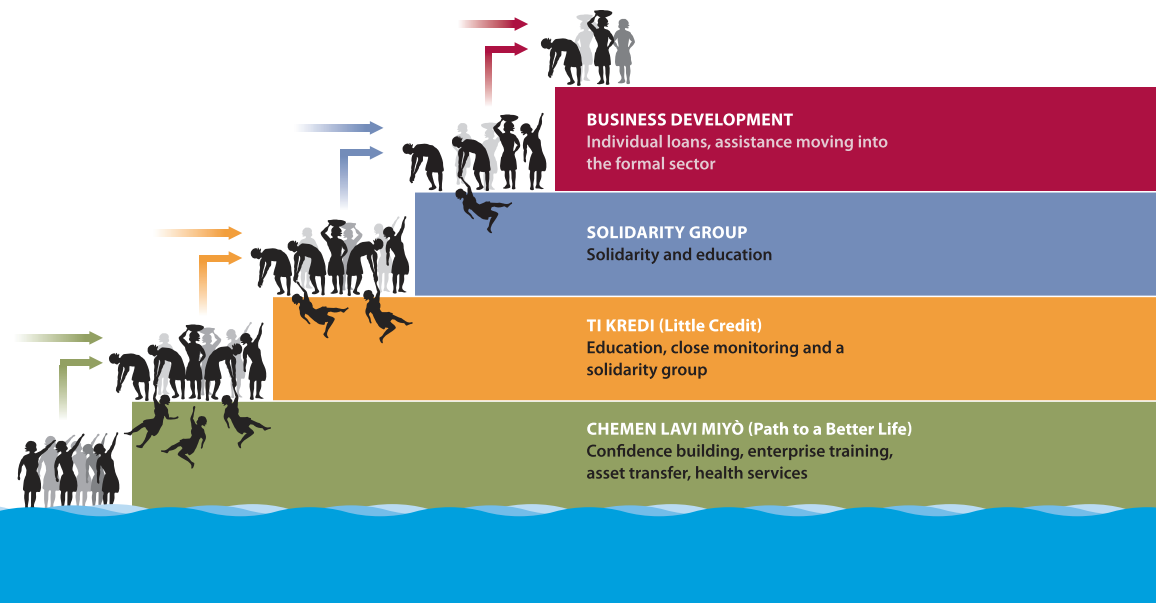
BUSINESS DEVELOPMENT
Individual loans, assistance moving into the formal sector

SOLIDARITY GROUP
Solidarity and education

TI KREDI (Little Credit)
Education, close monitoring and a solidarity group

CHEMEN LAVI MIYÒ (Path to a Better Life)
Confidence building, enterprise training, asset transfer, health services